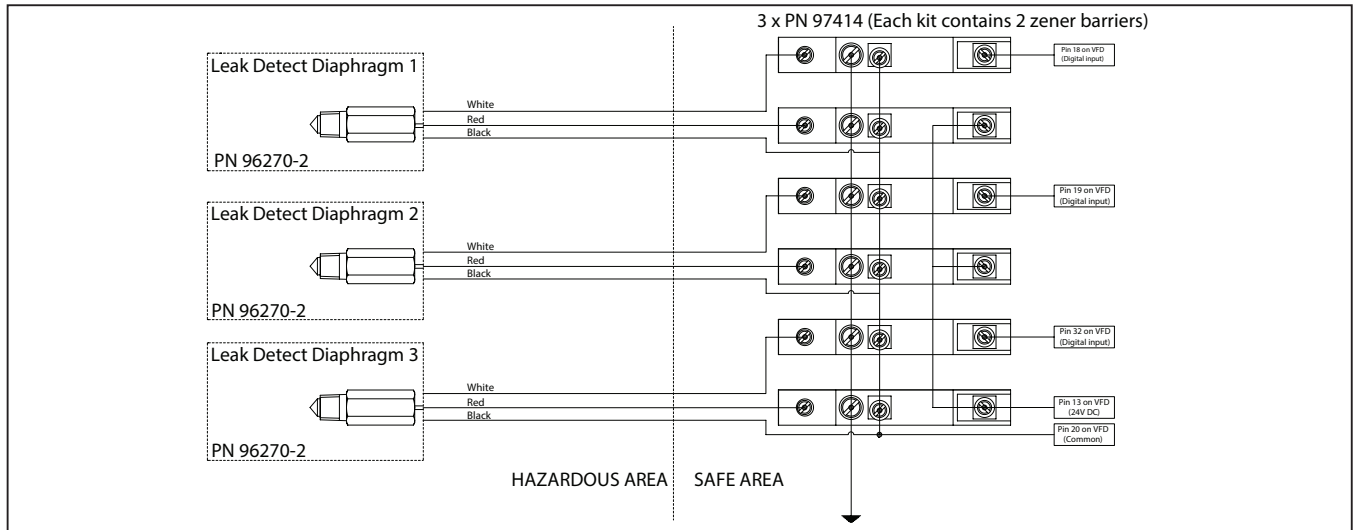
3 x PN 97414 (Each kit contains 2 zener barriers)

Leak Detect Diaphragm 1

White
Red
Black

PN 96270-2

Leak Detect Diaphragm 2

White
Red
Black

PN 96270-2

Leak Detect Diaphragm 3

White
Red
Black

PN 96270-2

Pin 18 on VFD (Digital input)

Pin 19 on VFD (Digital input)

Pin 32 on VFD (Digital input)

Pin 13 on VFD (24V DC)

Pin 20 on VFD (Common)

HAZARDOUS AREA

SAFE AREA